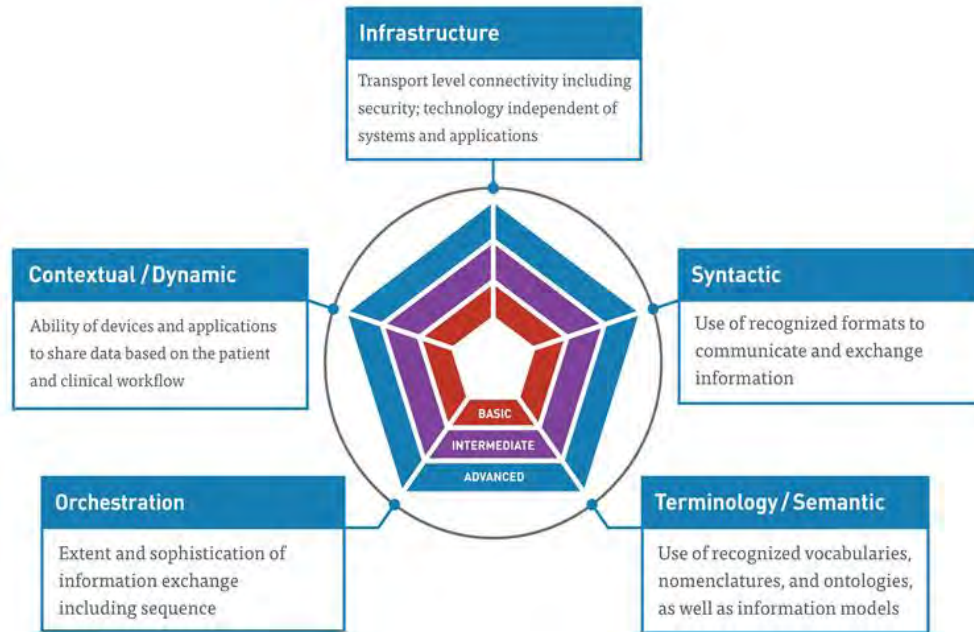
Infrastructure

Transport level connectivity including security; technology independent of systems and applications

Contextual / Dynamic

Ability of devices and applications to share data based on the patient and clinical workflow

Syntactic

Use of recognized formats to communicate and exchange information

BASIC

INTERMEDIATE

ADVANCED

Orchestration

Extent and sophistication of information exchange including sequence

Terminology / Semantic

Use of recognized vocabularies, nomenclatures, and ontologies, as well as information models